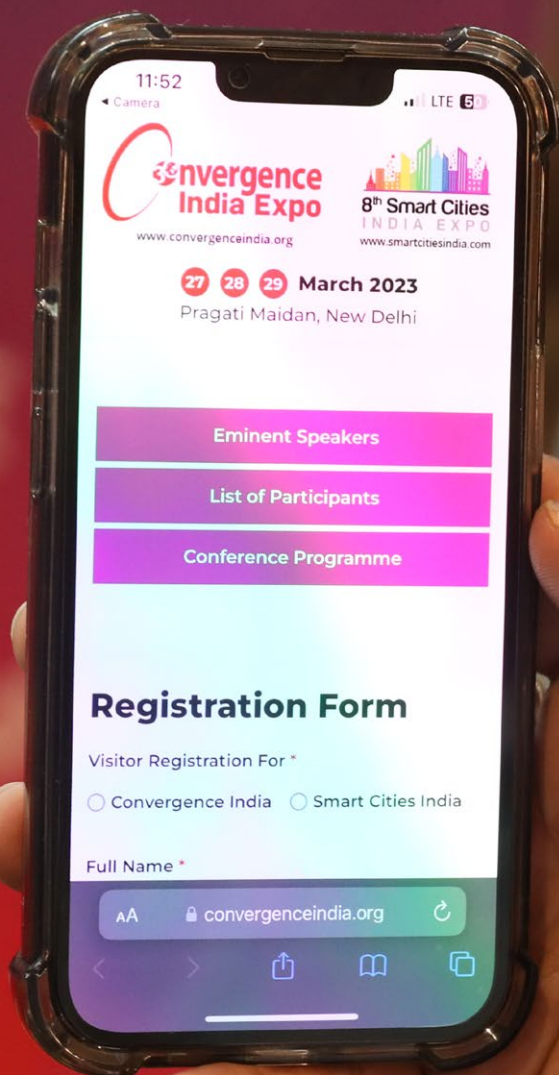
11:52
◂ Camera
LTE 58

30nvergence India Expo
www.convergenceindia.org

8th Smart Cities INDIA EXPO
www.smartcitiesindia.com

27 28 29 March 2023
Pragati Maidan, New Delhi

Eminent Speakers

List of Participants

Conference Programme

Registration Form

Visitor Registration For *

Convergence India
Smart Cities India

Full Name *

AA convergenceindia.org